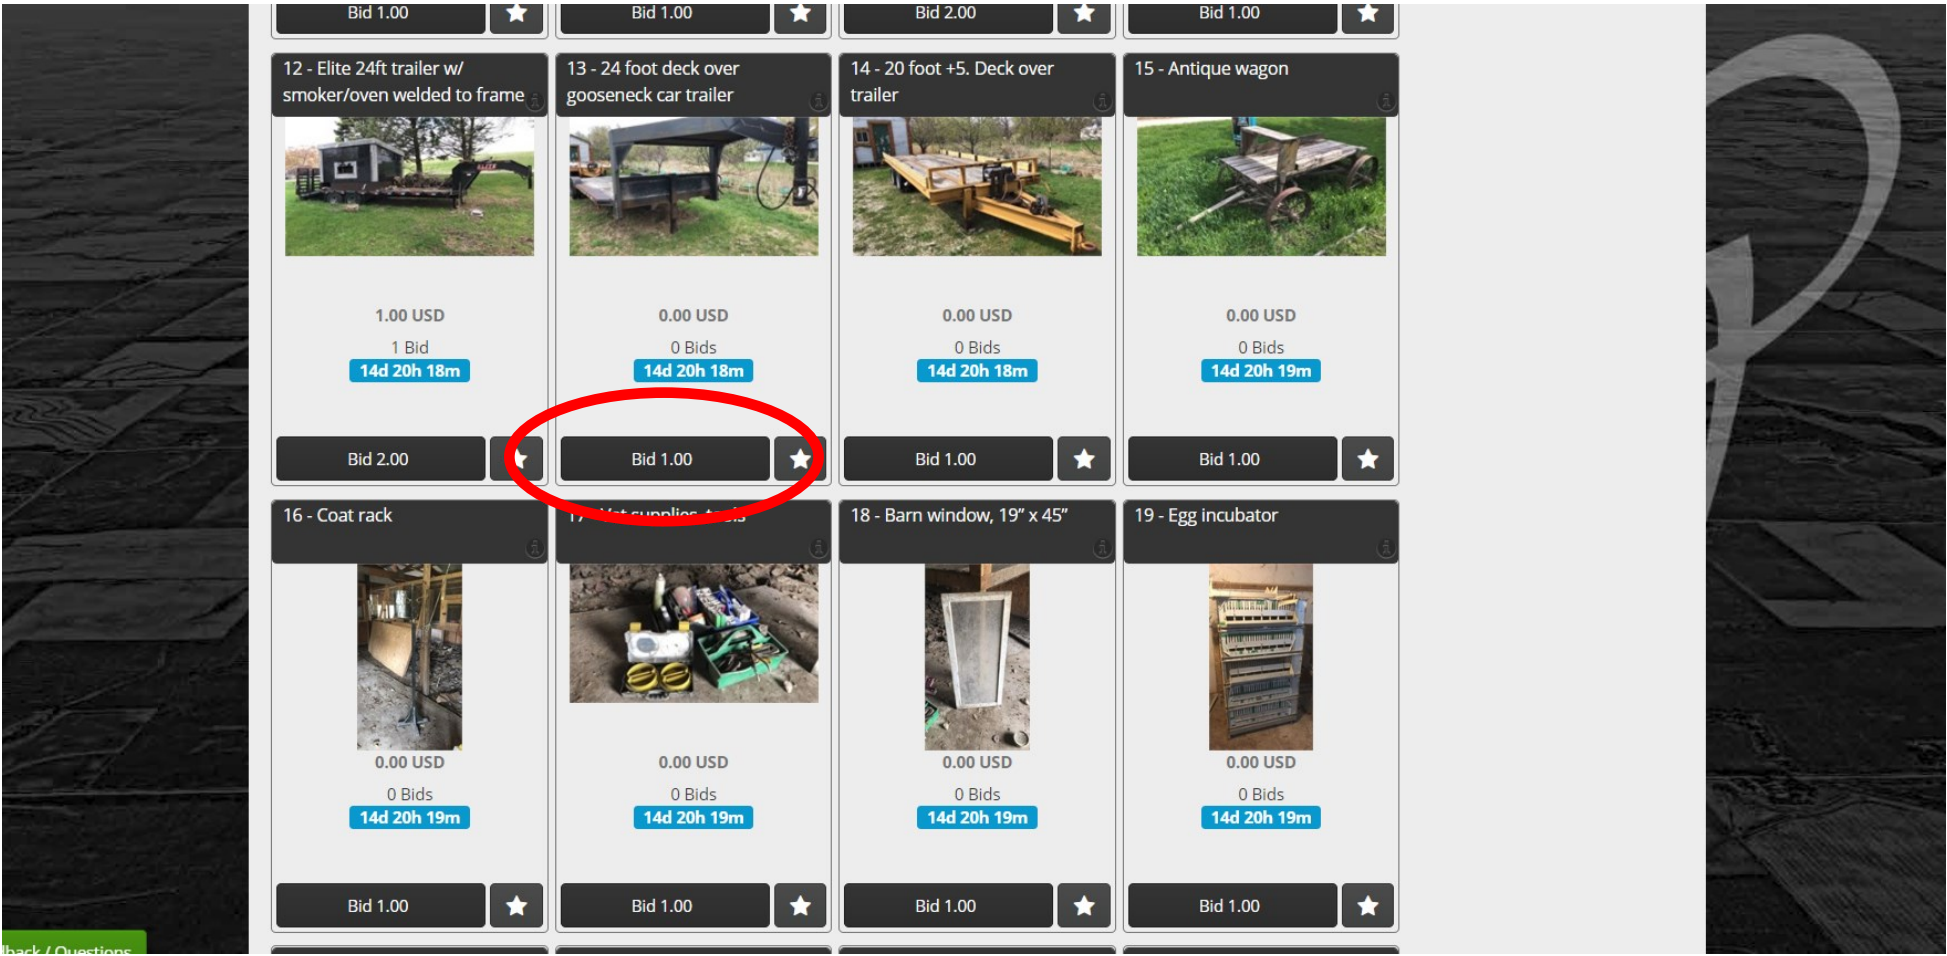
Bid 1.00

Bid 1.00

Bid 2.00

Bid 1.00

12 - Elite 24ft trailer w/ smoker/oven welded to frame

1.00 USD

1 Bid

14d 20h 18m

Bid 2.00

13 - 24 foot deck over gooseneck car trailer

0.00 USD

0 Bids

14d 20h 18m

Bid 1.00

14 - 20 foot +5. Deck over trailer

0.00 USD

0 Bids

14d 20h 18m

Bid 1.00

15 - Antique wagon

0.00 USD

0 Bids

14d 20h 19m

Bid 1.00

16 - Coat rack

0.00 USD

0 Bids

14d 20h 19m

Bid 1.00

17 - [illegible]

0.00 USD

0 Bids

14d 20h 19m

Bid 1.00

18 - Barn window, 19" x 45"

0.00 USD

0 Bids

14d 20h 19m

Bid 1.00

19 - Egg incubator

0.00 USD

0 Bids

14d 20h 19m

Bid 1.00

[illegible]back / Questions